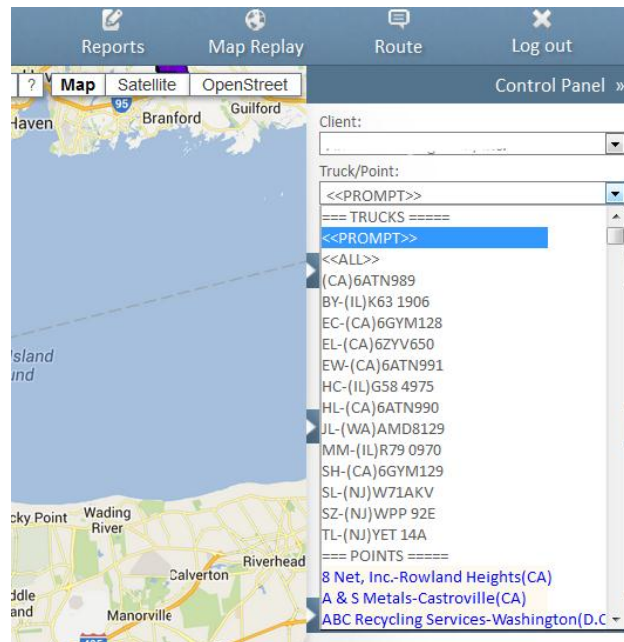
Reports Map Replay Route Log out

? Map Satellite OpenStreet

Control Panel »

95
Haven Branford Guilford

Client:
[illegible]

Truck/Point:
<<PROMPT>>

=== TRUCKS =====
<<PROMPT>>
<<ALL>>
(CA)6ATN989
BY-(IL)K63 1906
EC-(CA)6GYM128
EL-(CA)6ZYV650
EW-(CA)6ATN991
HC-(IL)G58 4975
HL-(CA)6ATN990
JL-(WA)AMD8129
MM-(IL)R79 0970
SH-(CA)6GYM129
SL-(NJ)W71AKV
SZ-(NJ)WPP 92E
TL-(NJ)YET 14A
=== POINTS =====
8 Net, Inc.-Rowland Heights(CA)
A & S Metals-Castroville(CA)
ABC Recycling Services-Washington(D.C

Island
und

cky Point Wading River
Riverhead
Calverton
ddle
and Manorville